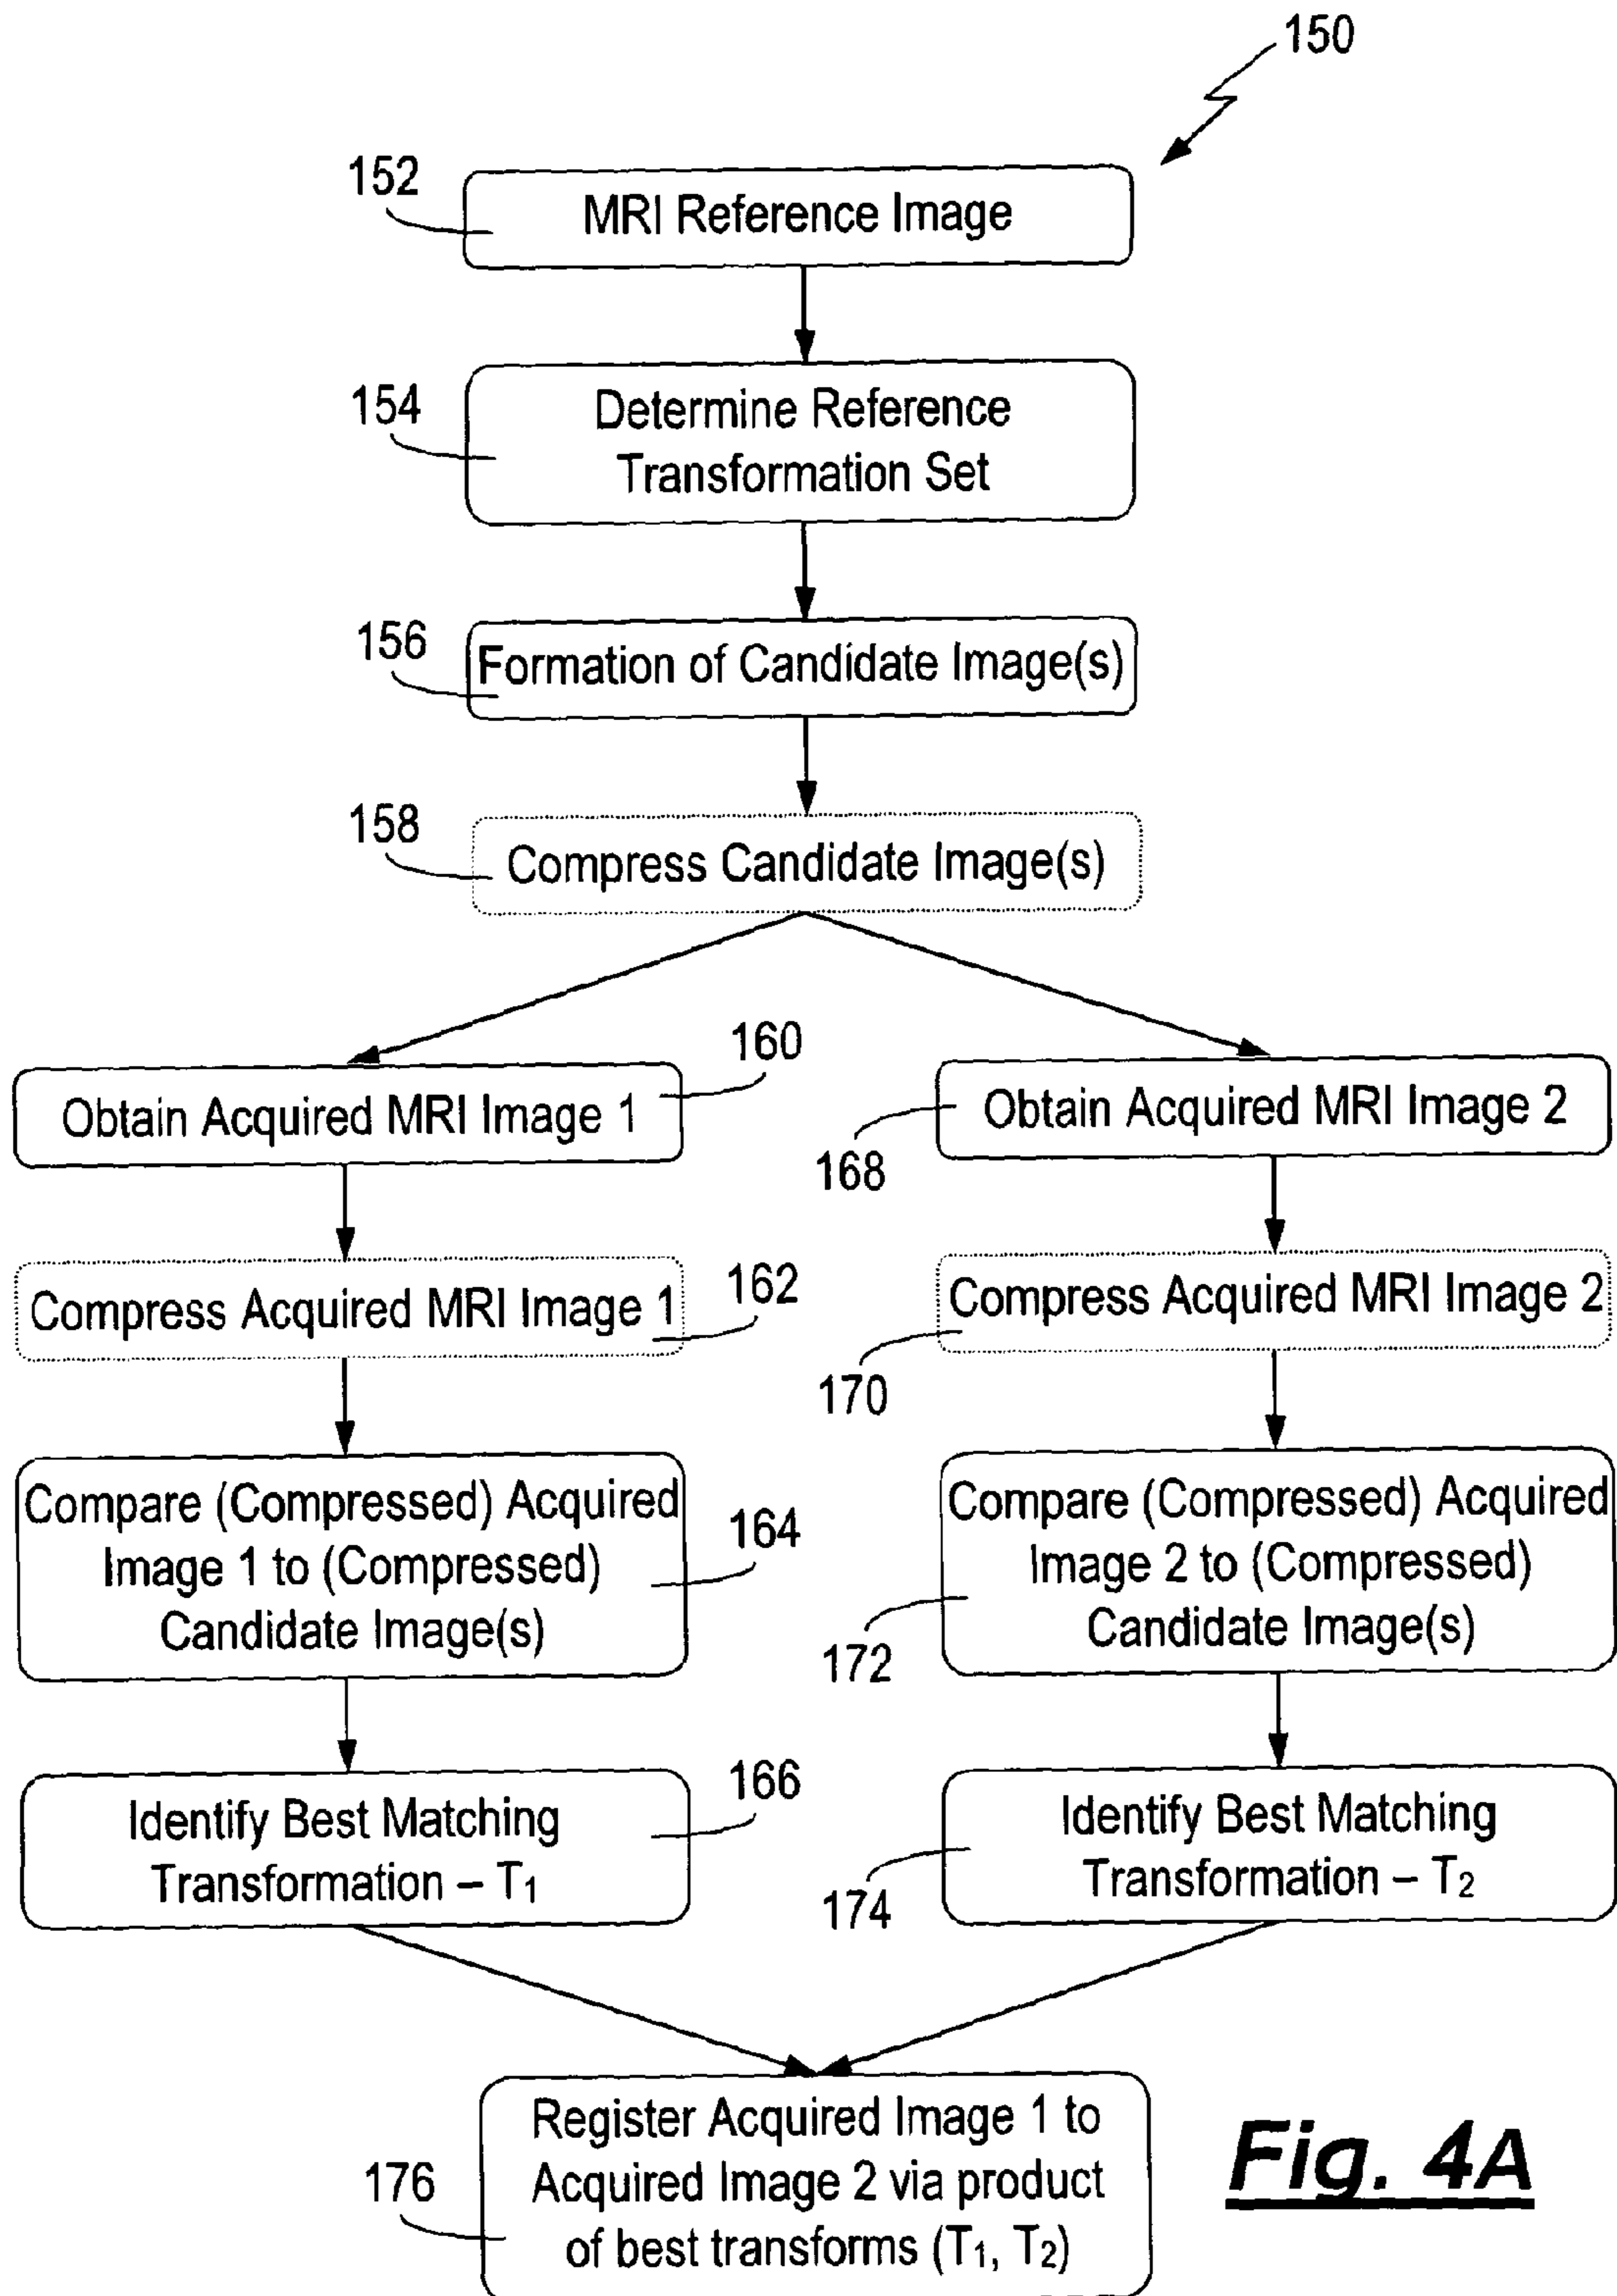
150

152

MRI Reference Image

154

Determine Reference Transformation Set

156

Formation of Candidate Image(s)

158

Compress Candidate Image(s)

Obtain Acquired MRI Image 1

160

Compress Acquired MRI Image 1

162

Compare (Compressed) Acquired Image 1 to (Compressed) Candidate Image(s)

164

Identify Best Matching Transformation – $T_1$

166

Obtain Acquired MRI Image 2

168

Compress Acquired MRI Image 2

170

Compare (Compressed) Acquired Image 2 to (Compressed) Candidate Image(s)

172

Identify Best Matching Transformation – $T_2$

174

176

Register Acquired Image 1 to Acquired Image 2 via product of best transforms ($T_1$, $T_2$)

Fig. 4A